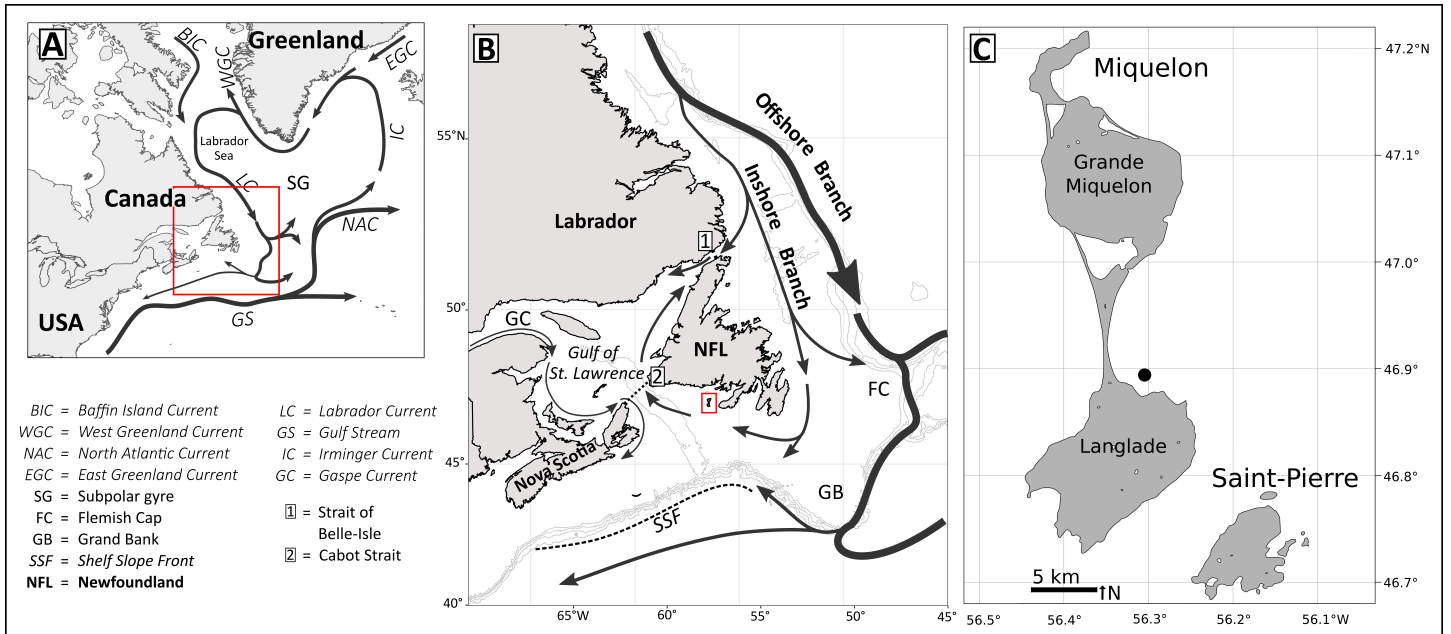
A

BIC
Greenland
EGC
WGC
IC
Labrador Sea
Canada
LC
SG
NAC
USA
GS

BIC = Baffin Island Current
WGC = West Greenland Current
NAC = North Atlantic Current
EGC = East Greenland Current
SG = Subpolar gyre
FC = Flemish Cap
GB = Grand Bank
SSF = Shelf Slope Front
NFL = Newfoundland

LC = Labrador Current
GS = Gulf Stream
IC = Irminger Current
GC = Gaspe Current
1 = Strait of Belle-Isle
2 = Cabot Strait

B

55°N
Offshore Branch
Inshore Branch
Labrador
1
50°
GC
Gulf of St. Lawrence
2
NFL
FC
45°
Nova Scotia
GB
SSF
40°
65°W
60°
55°
50°
45°

C

Miquelon
Grande Miquelon
Langlade
Saint-Pierre
5 km
N
47.2°N
47.1°
47.0°
46.9°
46.8°
46.7°
56.5°
56.4°
56.3°
56.2°
56.1°W